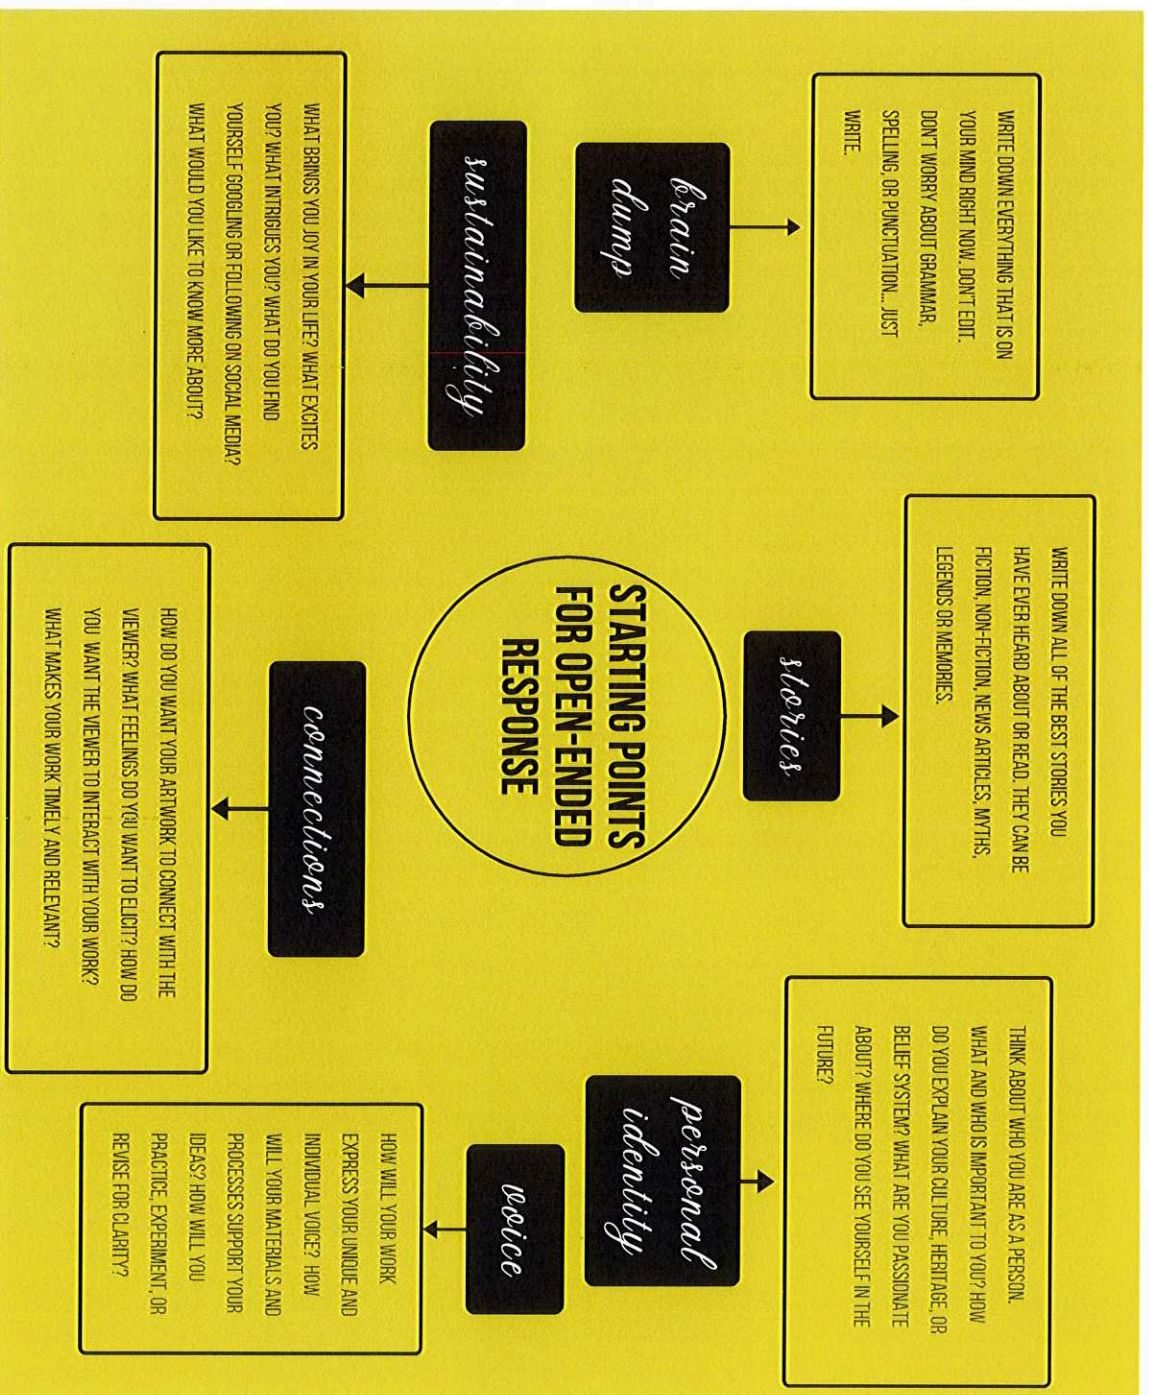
STARTING POINTS FOR OPEN-ENDED RESPONSE

brain dump

WRITE DOWN EVERYTHING THAT IS ON YOUR MIND RIGHT NOW. DON'T EDIT. DON'T WORRY ABOUT GRAMMAR, SPELLING, OR PUNCTUATION... JUST WRITE.

sustainability

WHAT BRINGS YOU JOY IN YOUR LIFE? WHAT EXCITES YOU? WHAT INTRIGUES YOU? WHAT DO YOU FIND YOURSELF GOOGLING OR FOLLOWING ON SOCIAL MEDIA? WHAT WOULD YOU LIKE TO KNOW MORE ABOUT?

stories

WRITE DOWN ALL OF THE BEST STORIES YOU HAVE EVER HEARD ABOUT OR READ. THEY CAN BE FICTION, NON-FICTION, NEWS ARTICLES, MYTHS, LEGENDS OR MEMORIES.

connections

HOW DO YOU WANT YOUR ARTWORK TO CONNECT WITH THE VIEWER? WHAT FEELINGS DO YOU WANT TO ELICIT? HOW DO YOU WANT THE VIEWER TO INTERACT WITH YOUR WORK? WHAT MAKES YOUR WORK TIMELY AND RELEVANT?

personal identity

THINK ABOUT WHO YOU ARE AS A PERSON. WHAT AND WHO IS IMPORTANT TO YOU? HOW DO YOU EXPLAIN YOUR CULTURE, HERITAGE, OR BELIEF SYSTEM? WHAT ARE YOU PASSIONATE ABOUT? WHERE DO YOU SEE YOURSELF IN THE FUTURE?

voice

HOW WILL YOUR WORK EXPRESS YOUR UNIQUE AND INDIVIDUAL VOICE? HOW WILL YOUR MATERIALS AND PROCESSES SUPPORT YOUR IDEAS? HOW WILL YOU PRACTICE, EXPERIMENT, OR REVISE FOR CLARITY?